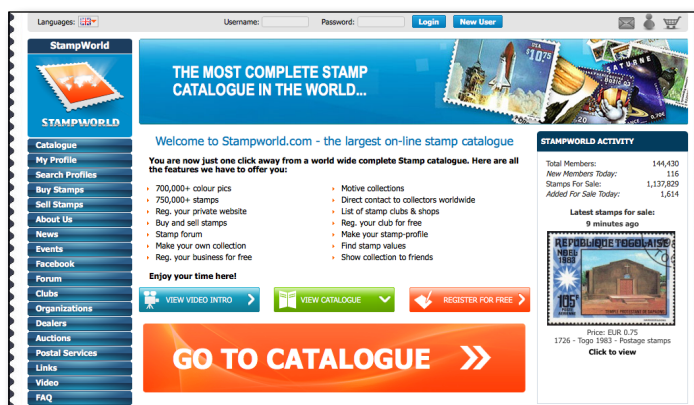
Languages: Username: Password: Login New User

StampWorld

STAMPWORLD

Catalogue
My Profile
Search Profiles
Buy Stamps
Sell Stamps
About Us
News
Events
Facebook
Forum
Clubs
Organizations
Dealers
Auctions
Postal Services
Links
Video
FAQ

THE MOST COMPLETE STAMP CATALOGUE IN THE WORLD...

Welcome to Stampworld.com - the largest on-line stamp catalogue

You are now just one click away from a world wide complete Stamp catalogue. Here are all the features we have to offer you:

700,000+ colour pics
750,000+ stamps
Reg. your private website
Buy and sell stamps
Stamp forum
Make your own collection
Reg. your business for free

Motive collections
Direct contact to collectors worldwide
List of stamp clubs & shops
Reg. your club for free
Make your stamp-profile
Find stamp values
Show collection to friends

Enjoy your time here!

VIEW VIDEO INTRO
VIEW CATALOGUE
REGISTER FOR FREE

GO TO CATALOGUE

STAMPWORLD ACTIVITY

| | |
|---|---|
| Total Members: | 144,430 |
| New Members Today: | 116 |
| Stamps For Sale: | 1,137,829 |
| Added For Sale Today: | 1,614 |

Latest stamps for sale:
9 minutes ago

REPUBLIQUE TOGOLAISE
NOEL 1983
105F

Price: EUR 0.75
1726 - Togo 1983 - Postage stamps
Click to view